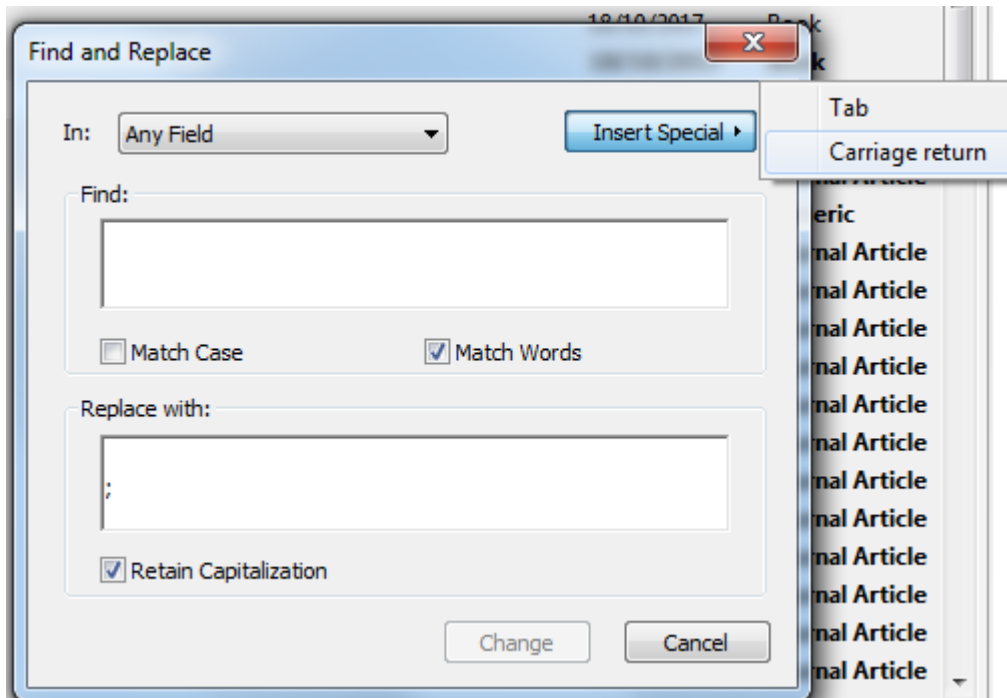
18/10/2017 Book

Find and Replace

In: Any Field

Insert Special

Tab

Carriage return

Find:

Match Case

Match Words

Replace with:

;

Retain Capitalization

Change

Cancel

k

nal Article

eric

rnal Article

rnal Article

rnal Article

rnal Article

rnal Article

rnal Article

rnal Article

rnal Article

rnal Article

rnal Article

rnal Article

rnal Article